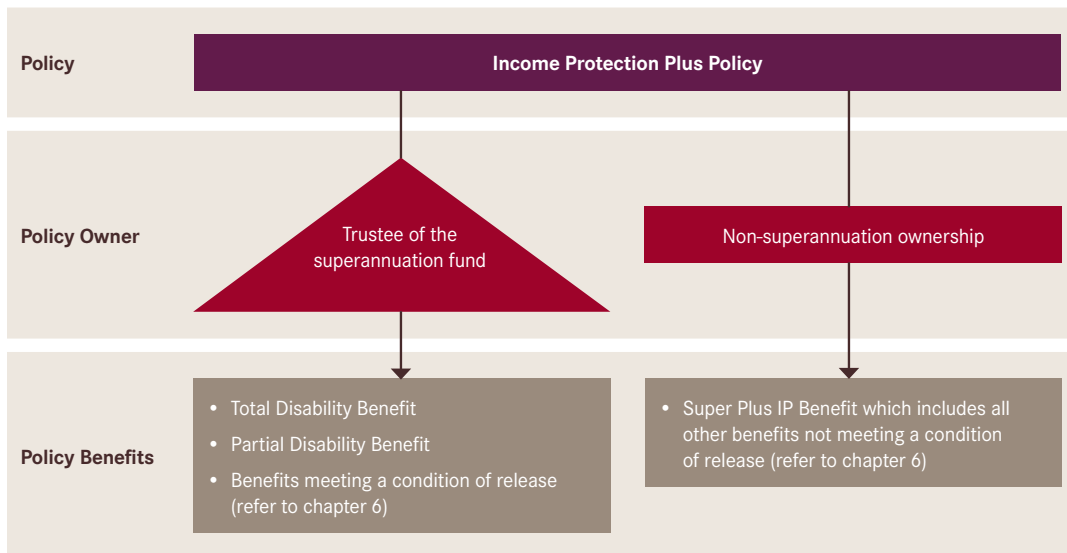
Policy

Income Protection Plus Policy

Policy Owner

Trustee of the superannuation fund

Non-superannuation ownership

Policy Benefits

- Total Disability Benefit
- Partial Disability Benefit
- Benefits meeting a condition of release (refer to chapter 6)

- Super Plus IP Benefit which includes all other benefits not meeting a condition of release (refer to chapter 6)